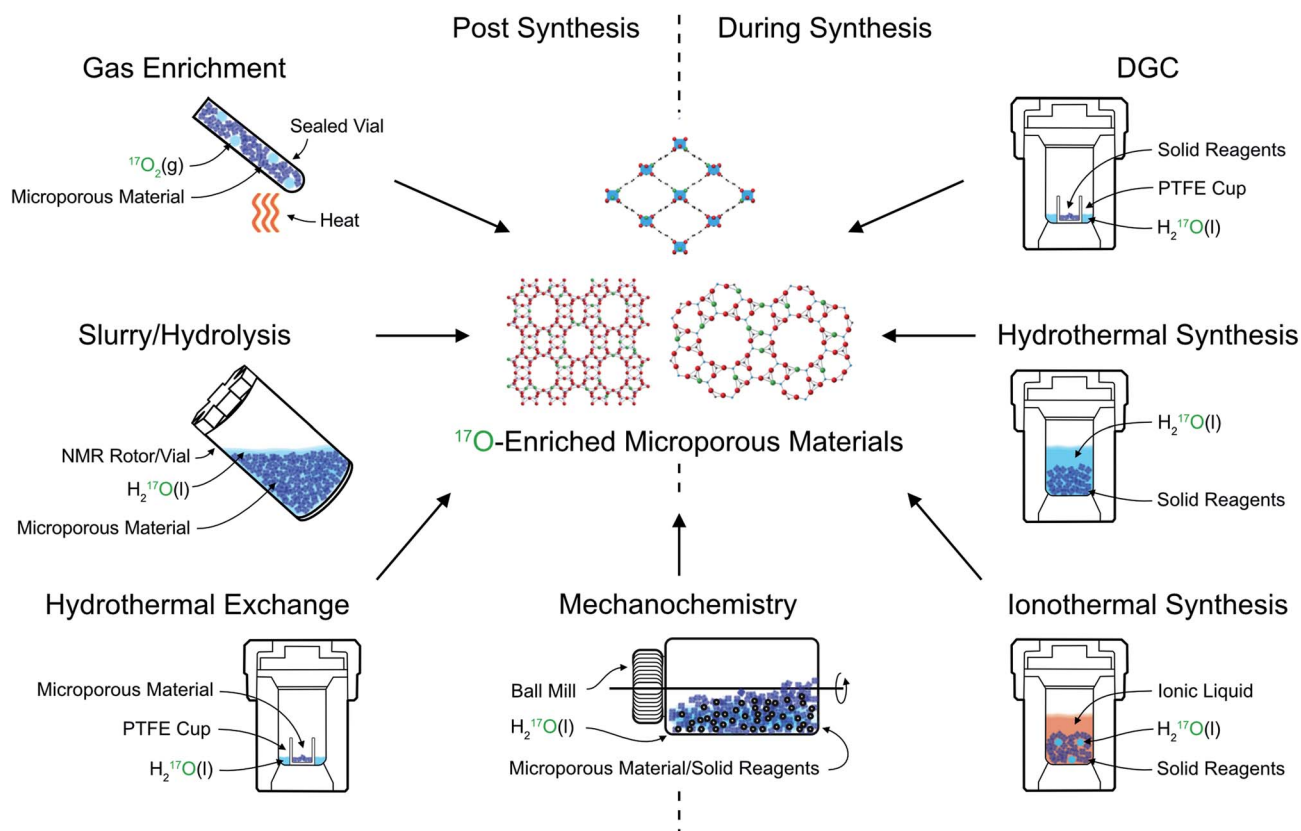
Post Synthesis

During Synthesis

Gas Enrichment

Sealed Vial

$^{17}O_2$(g)

Microporous Material

Heat

DGC

Solid Reagents

PTFE Cup

$H_2{}^{17}O$(l)

Slurry/Hydrolysis

Hydrothermal Synthesis

NMR Rotor/Vial

$H_2{}^{17}O$(l)

Microporous Material

$^{17}O$-Enriched Microporous Materials

$H_2{}^{17}O$(l)

Solid Reagents

Hydrothermal Exchange

Mechanochemistry

Ionothermal Synthesis

Microporous Material

PTFE Cup

$H_2{}^{17}O$(l)

Ball Mill

$H_2{}^{17}O$(l)

Microporous Material/Solid Reagents

Ionic Liquid

$H_2{}^{17}O$(l)

Solid Reagents